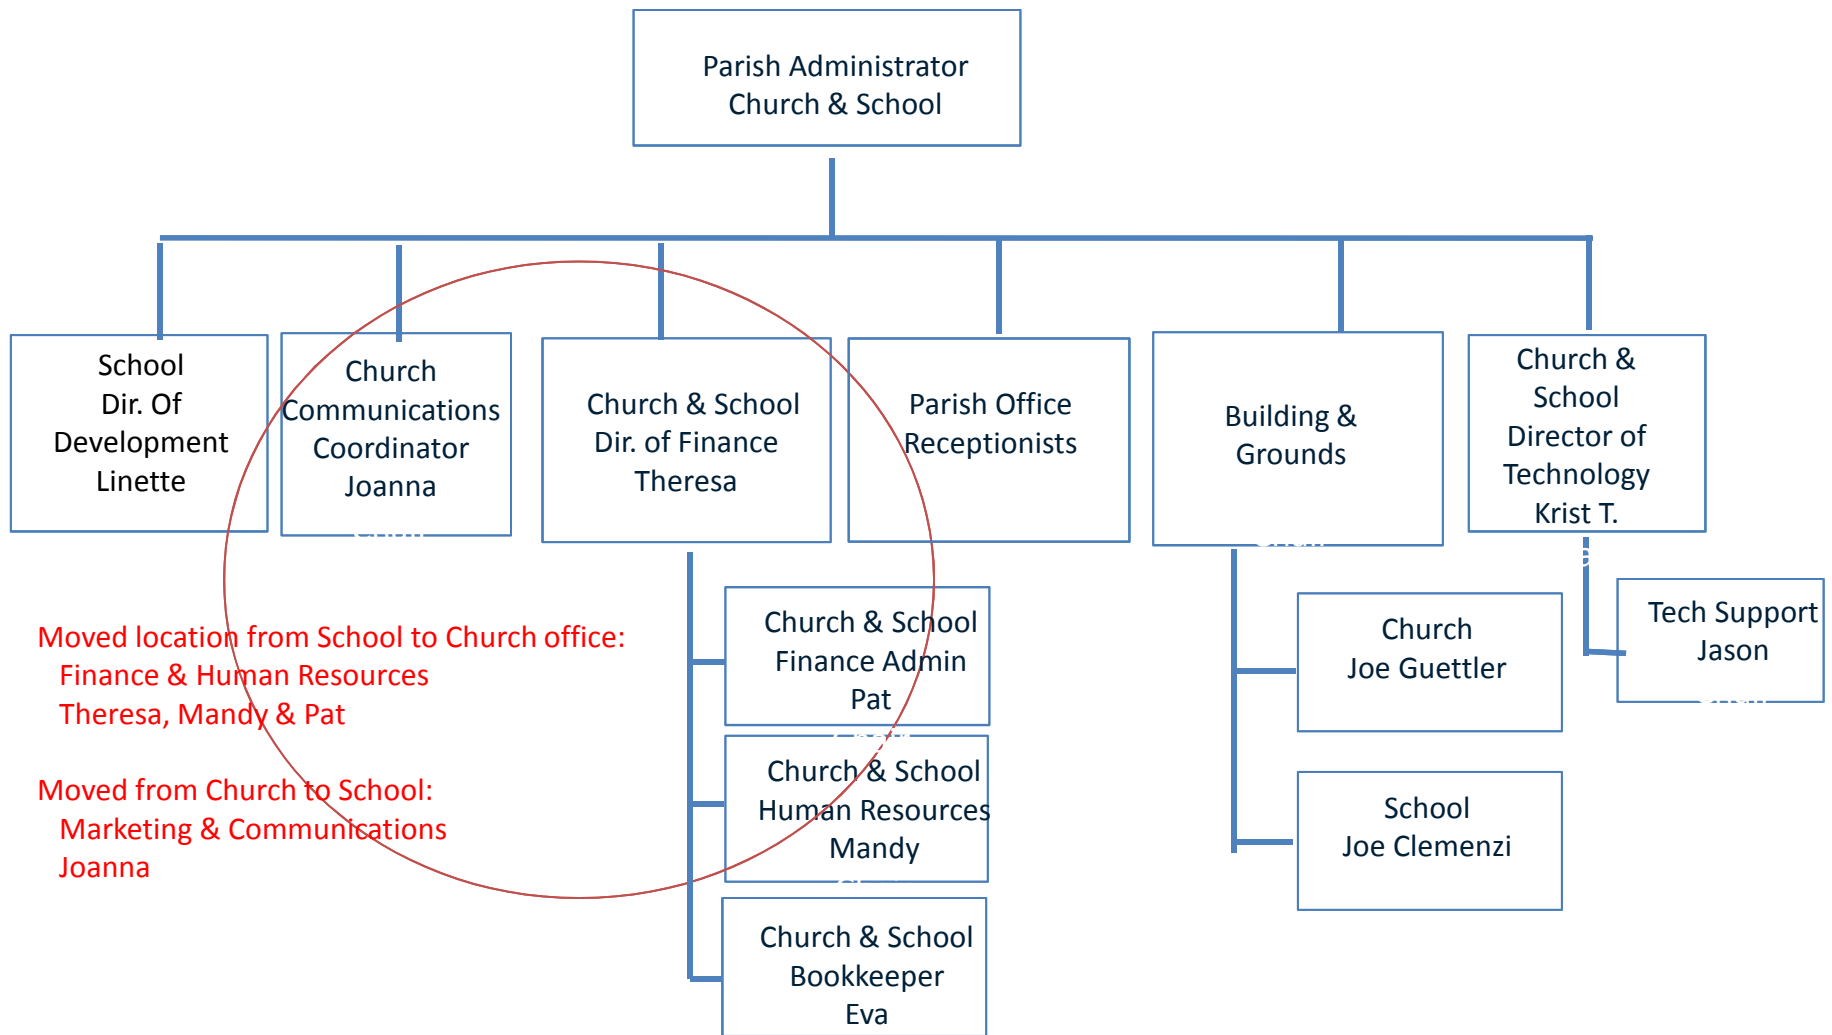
Parish Administrator
Church & School

School
Dir. Of
Development
Linette

Church
Communications
Coordinator
Joanna

Church & School
Dir. of Finance
Theresa

Parish Office
Receptionists

Building &
Grounds

Church &
School
Director of
Technology
Krist T.

Tech Support
Jason

Church & School
Finance Admin
Pat

Church & School
Human Resources
Mandy

Church & School
Bookkeeper
Eva

Church
Joe Guettler

School
Joe Clemenzi

Moved location from School to Church office:
Finance & Human Resources
Theresa, Mandy & Pat

Moved from Church to School:
Marketing & Communications
Joanna